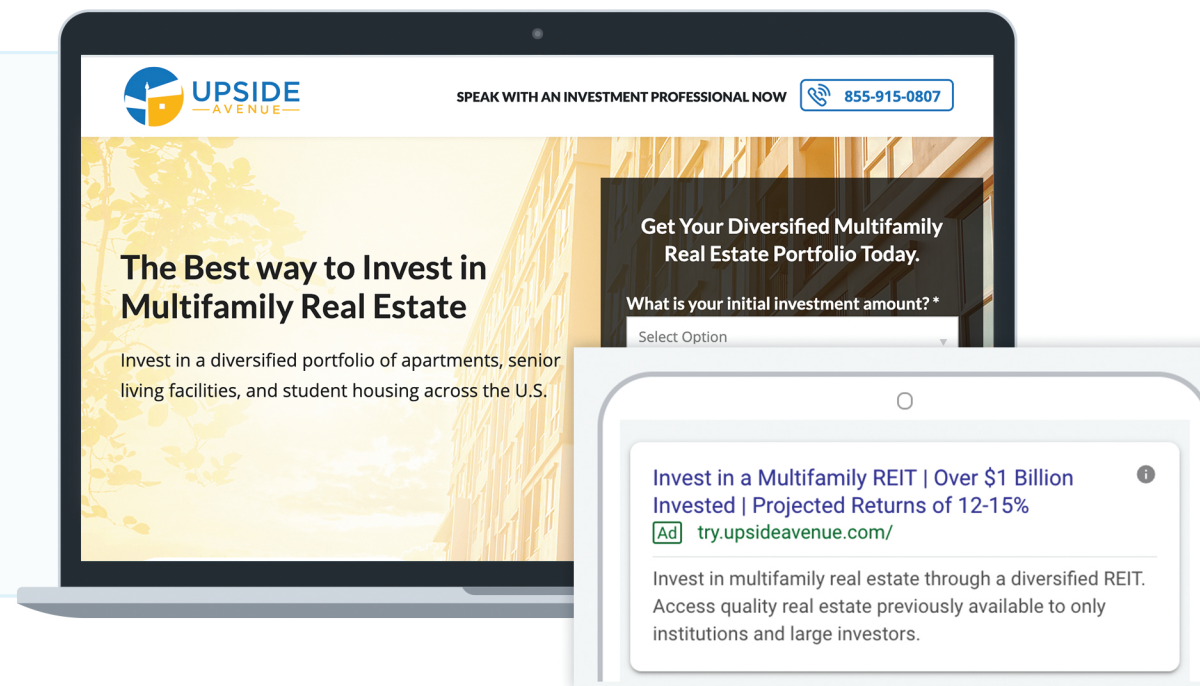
UPSIDE
AVENUE

SPEAK WITH AN INVESTMENT PROFESSIONAL NOW

855-915-0807

The Best way to Invest in Multifamily Real Estate

Invest in a diversified portfolio of apartments, senior living facilities, and student housing across the U.S.

Get Your Diversified Multifamily Real Estate Portfolio Today.

What is your initial investment amount? *

Select Option

Invest in a Multifamily REIT | Over $1 Billion Invested | Projected Returns of 12-15%

Ad try.upsideavenue.com/

Invest in multifamily real estate through a diversified REIT. Access quality real estate previously available to only institutions and large investors.